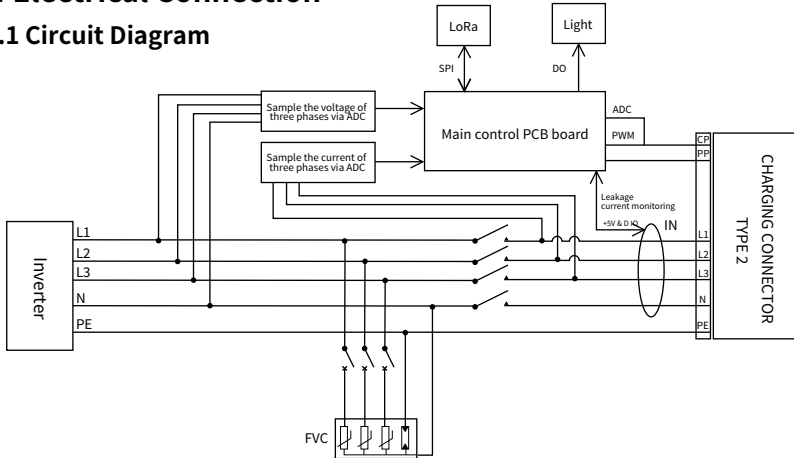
Electrical Connection
.1 Circuit Diagram

LoRa
Light
SPI
DO
Sample the voltage of three phases via ADC
Sample the current of three phases via ADC
Main control PCB board
ADC
PWM
CP
PP
Leakage current monitoring
+5V & D IO
IN
Inverter
L1
L2
L3
N
PE
L1
L2
L3
N
PE
CHARGING CONNECTOR TYPE 2
FVC